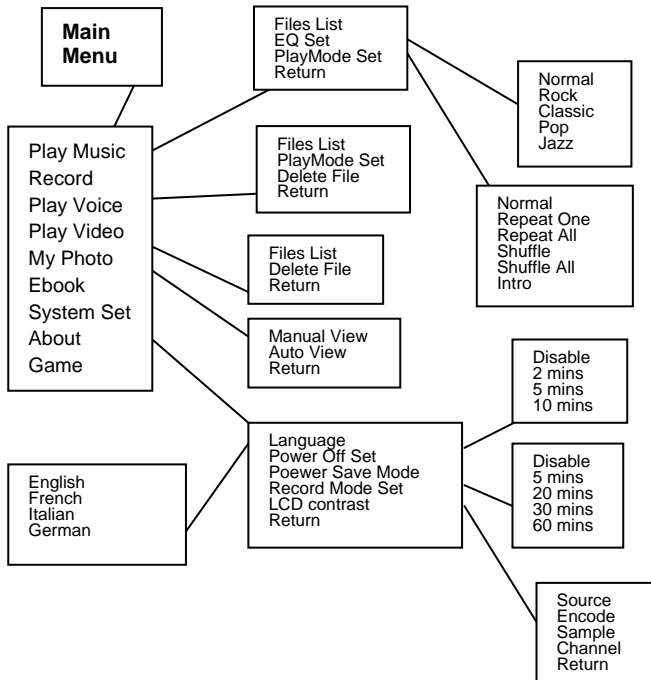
Main Menu

Play Music
Record
Play Voice
Play Video
My Photo
Ebook
System Set
About
Game

Files List
EQ Set
PlayMode Set
Return

Normal
Rock
Classic
Pop
Jazz

Files List
PlayMode Set
Delete File
Return

Normal
Repeat One
Repeat All
Shuffle
Shuffle All
Intro

Files List
Delete File
Return

Manual View
Auto View
Return

Disable
2 mins
5 mins
10 mins

Language
Power Off Set
Poewer Save Mode
Record Mode Set
LCD contrast
Return

Disable
5 mins
20 mins
30 mins
60 mins

English
French
Italian
German

Source
Encode
Sample
Channel
Return